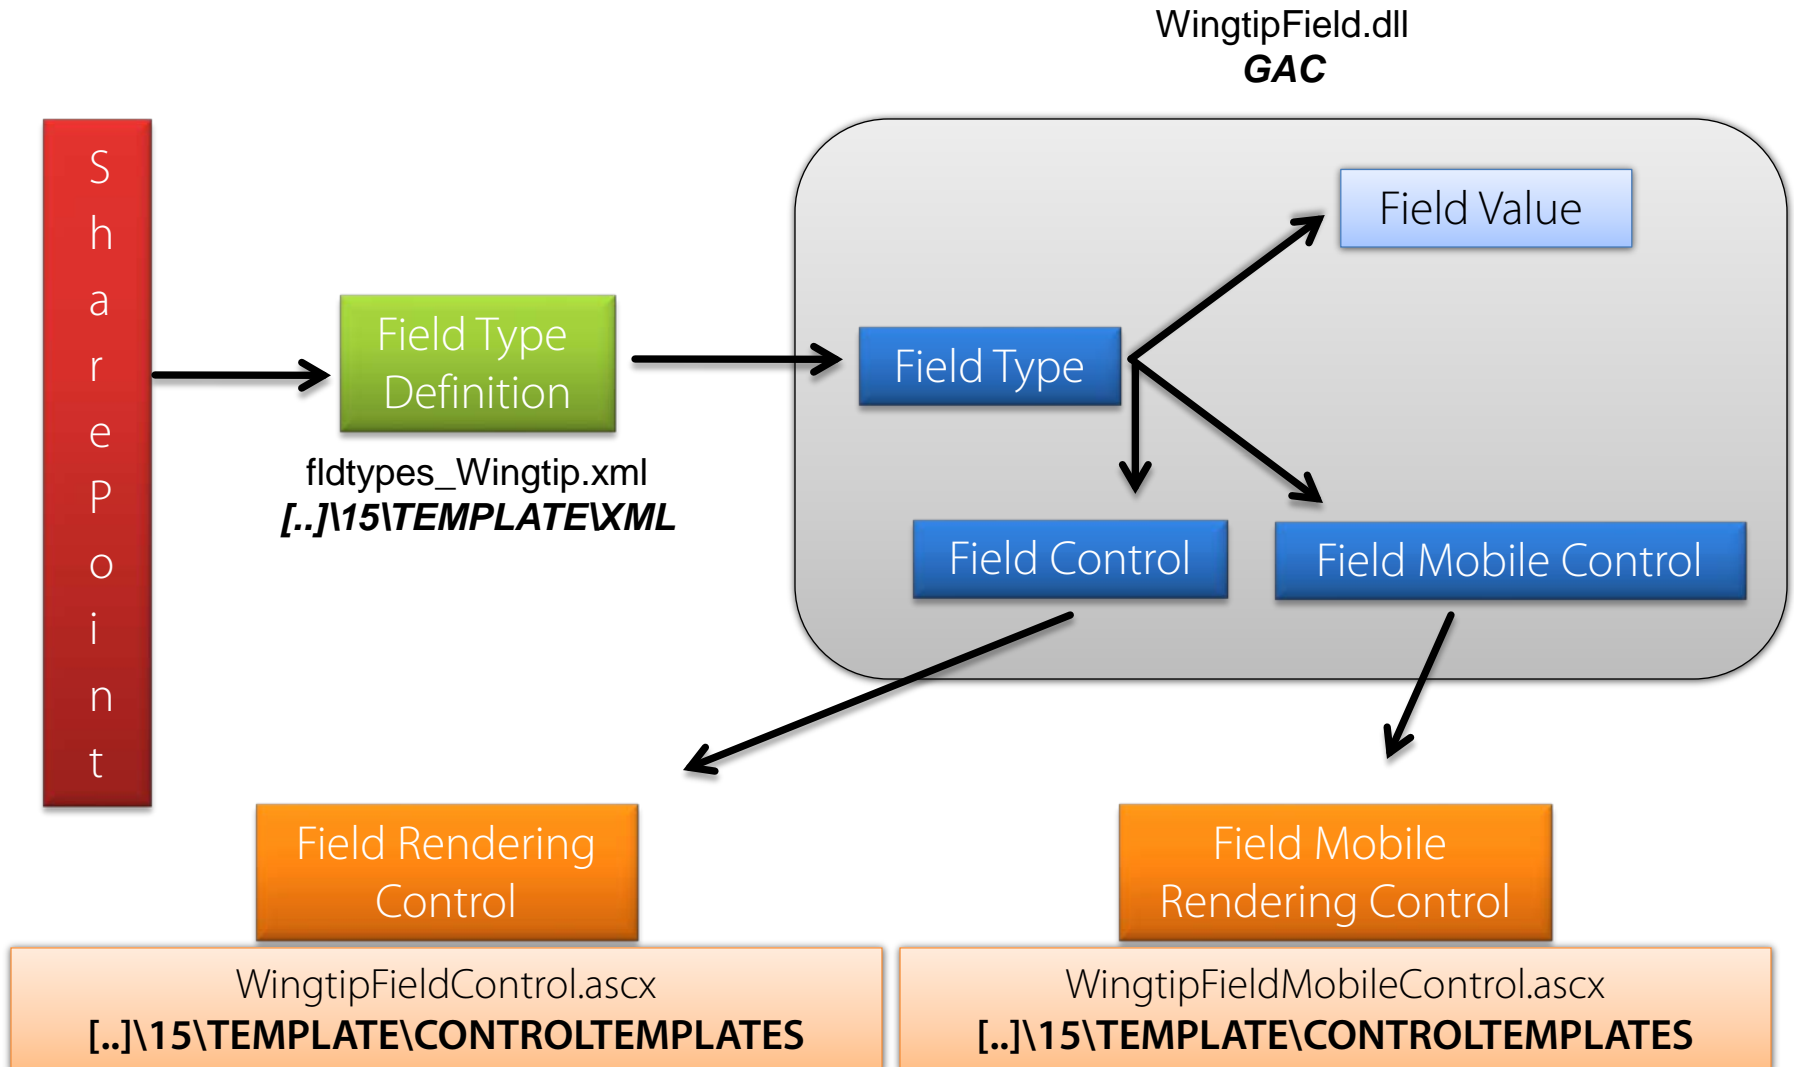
WingtipField.dll
***GAC***

S
h
a
r
e
P
o
i
n
t

Field Type Definition

fldtypes_Wingtip.xml
***[..]\15\TEMPLATE\XML***

Field Value

Field Type

Field Control

Field Mobile Control

Field Rendering Control

Field Mobile Rendering Control

WingtipFieldControl.ascx
**[..]\15\TEMPLATE\CONTROLTEMPLATES**

WingtipFieldMobileControl.ascx
**[..]\15\TEMPLATE\CONTROLTEMPLATES**